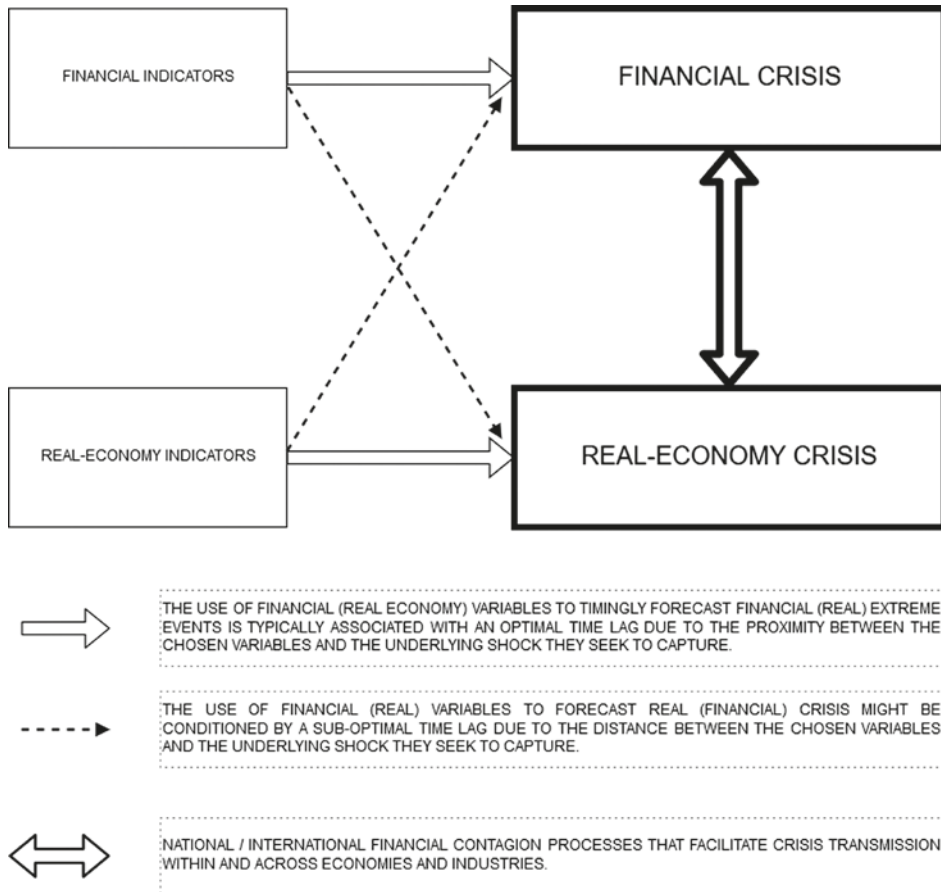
FINANCIAL INDICATORS

FINANCIAL CRISIS

REAL-ECONOMY INDICATORS

REAL-ECONOMY CRISIS

THE USE OF FINANCIAL (REAL ECONOMY) VARIABLES TO TIMINGLY FORECAST FINANCIAL (REAL) EXTREME EVENTS IS TYPICALLY ASSOCIATED WITH AN OPTIMAL TIME LAG DUE TO THE PROXIMITY BETWEEN THE CHOSEN VARIABLES AND THE UNDERLYING SHOCK THEY SEEK TO CAPTURE.

THE USE OF FINANCIAL (REAL) VARIABLES TO FORECAST REAL (FINANCIAL) CRISIS MIGHT BE CONDITIONED BY A SUB-OPTIMAL TIME LAG DUE TO THE DISTANCE BETWEEN THE CHOSEN VARIABLES AND THE UNDERLYING SHOCK THEY SEEK TO CAPTURE.

NATIONAL / INTERNATIONAL FINANCIAL CONTAGION PROCESSES THAT FACILITATE CRISIS TRANSMISSION WITHIN AND ACROSS ECONOMIES AND INDUSTRIES.